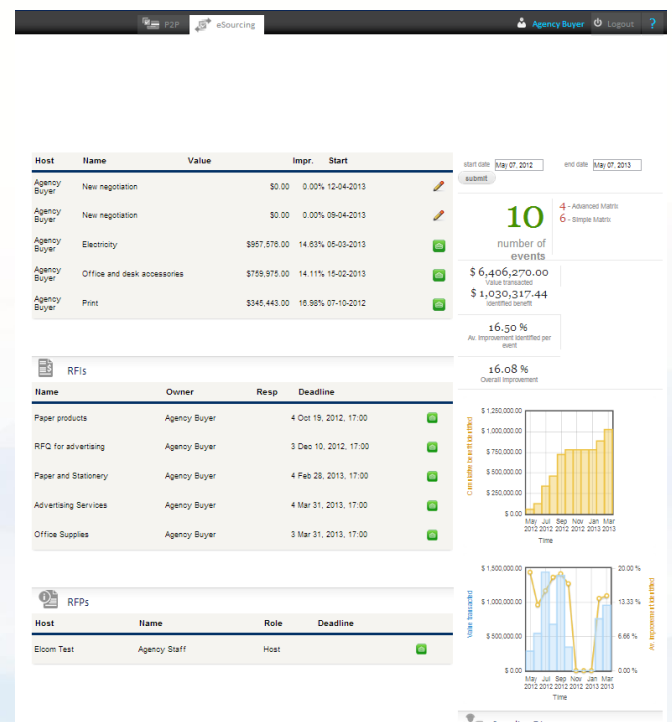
P2P eSourcing Agency Buyer Logout ?

| Host | Name | Value | Impr. | Start |
|---|---|---|---|---|
| Agency Buyer | New negotiation | $0.00 | 0.00% | 12-04-2013 |
| Agency Buyer | New negotiation | $0.00 | 0.00% | 09-04-2013 |
| Agency Buyer | Electricity | $957,576.00 | 14.63% | 05-03-2013 |
| Agency Buyer | Office and desk accessories | $759,975.00 | 14.11% | 15-02-2013 |
| Agency Buyer | Print | $345,443.00 | 16.98% | 07-10-2012 |

RFIs

| Name | Owner | Resp | Deadline |
|---|---|---|---|
| Paper products | Agency Buyer | 4 | Oct 19, 2012, 17:00 |
| RFQ for advertising | Agency Buyer | 3 | Dec 10, 2012, 17:00 |
| Paper and Stationery | Agency Buyer | 4 | Feb 28, 2013, 17:00 |
| Advertising Services | Agency Buyer | 4 | Mar 31, 2013, 17:00 |
| Office Supplies | Agency Buyer | 3 | Mar 31, 2013, 17:00 |

RFPs

| Host | Name | Role | Deadline |
|---|---|---|---|
| Elcom Test | Agency Staff | Host | |

start date May 07, 2012 end date May 07, 2013
submit

10 number of events
4 - Advanced Matrix
6 - Simple Matrix

$ 6,406,270.00
Value transacted
$ 1,030,317.44
Identified benefit

16.50 %
Av. Improvement identified per event

16.08 %
Overall improvement

$ 1,250,000.00
$ 1,000,000.00
$ 750,000.00
$ 500,000.00
$ 250,000.00
$ 0.00
Cumulative benefit identified
May 2012 Jul 2012 Sep 2012 Nov 2012 Jan 2013 Mar 2013
Time

$ 1,500,000.00
$ 1,000,000.00
$ 500,000.00
$ 0.00
Value transacted
20.00 %
13.33 %
6.66 %
0.00 %
Av. improvement identified
May 2012 Jul 2012 Sep 2012 Nov 2012 Jan 2013 Mar 2013
Time